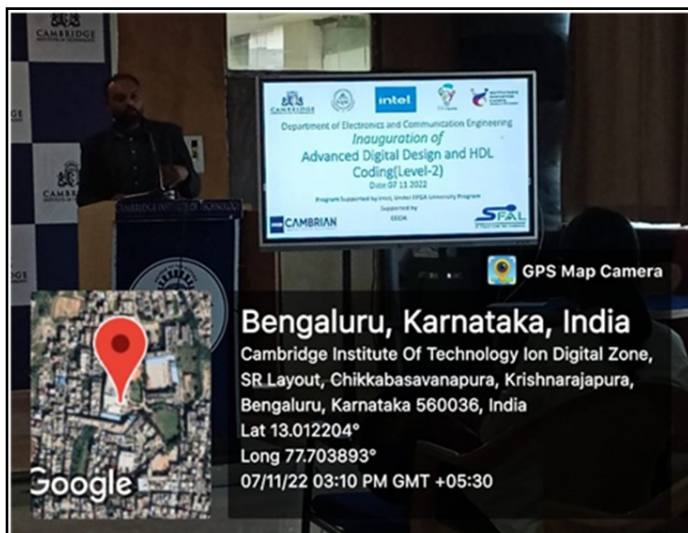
CAMBRIDGE INSTITUTE OF TECHNOLOGY

CAMBRIDGE

CAMBRIDGE INSTITUTE OF TECHNOLOGY

CAMBRIDGE

intel

Department of Electronics and Communication Engineering

Inauguration of

Advanced Digital Design and HDL Coding(Level-2)

Date:07.11.2022

Program Supported by Intel, Under FPGA University Program

Supported by

CEDA

CAMBRIAN

SFAL

GPS Map Camera

Bengaluru, Karnataka, India

Cambridge Institute Of Technology Ion Digital Zone, SR Layout, Chikkabasavanapura, Krishnarajapura, Bengaluru, Karnataka 560036, India

Lat 13.012204°

Long 77.703893°

07/11/22 03:10 PM GMT +05:30

Google